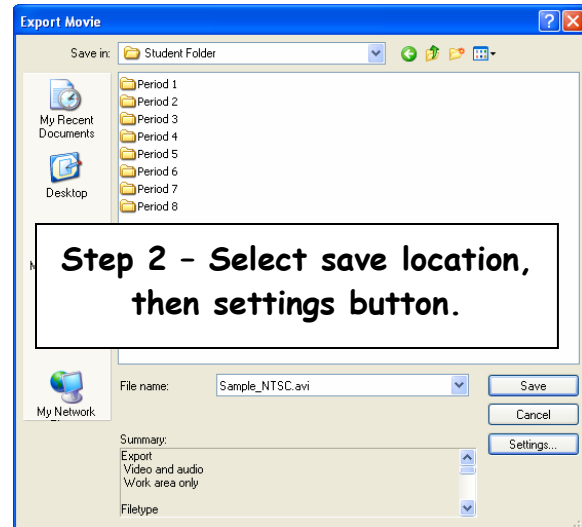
Export Movie

Save in: Student Folder

My Recent Documents

Desktop

M

My Network

Period 1
Period 2
Period 3
Period 4
Period 5
Period 6
Period 7
Period 8

Step 2 – Select save location, then settings button.

File name: Sample_NTSC.avi

Save

Cancel

Settings...

Summary:
Export
Video and audio
Work area only

Filetype